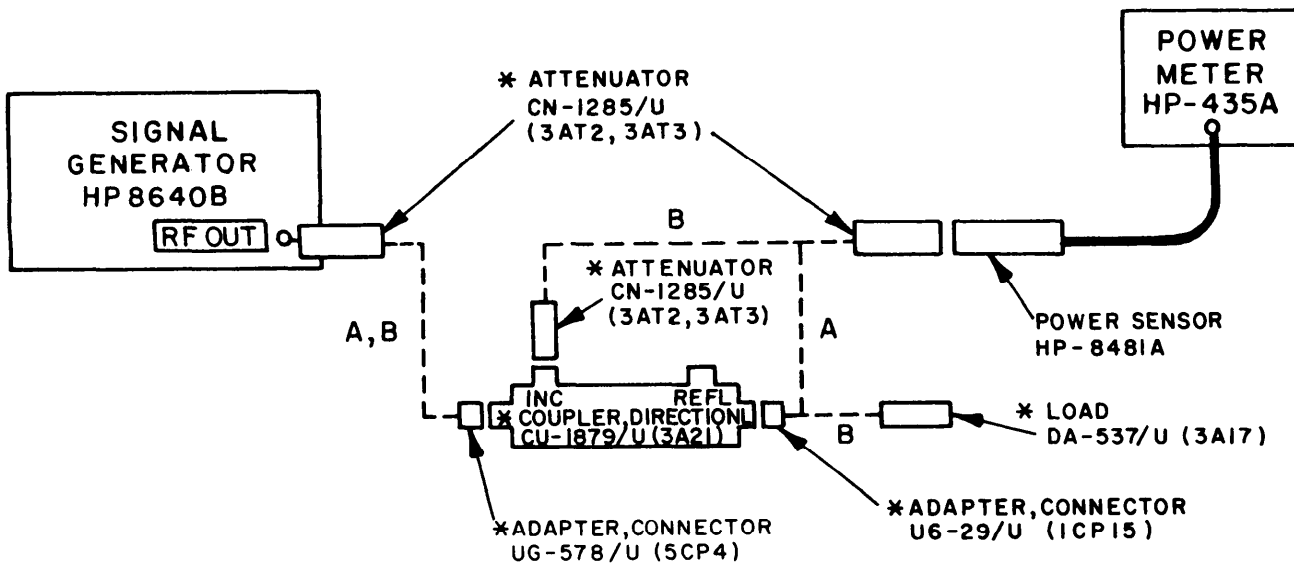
POWER METER HP-435A

SIGNAL GENERATOR HP8640B

RF OUT

* ATTENUATOR CN-1285/U (3AT2, 3AT3)

B

* ATTENUATOR CN-1285/U (3AT2, 3AT3)

A, B

A

POWER SENSOR HP-8481A

INC

REFL

* COUPLER, DIRECTIONL CU-1879/U (3A21)

B

* LOAD DA-537/U (3A17)

*ADAPTER, CONNECTOR UG-578/U (5CP4)

*ADAPTER, CONNECTOR U6-29/U (1CP15)